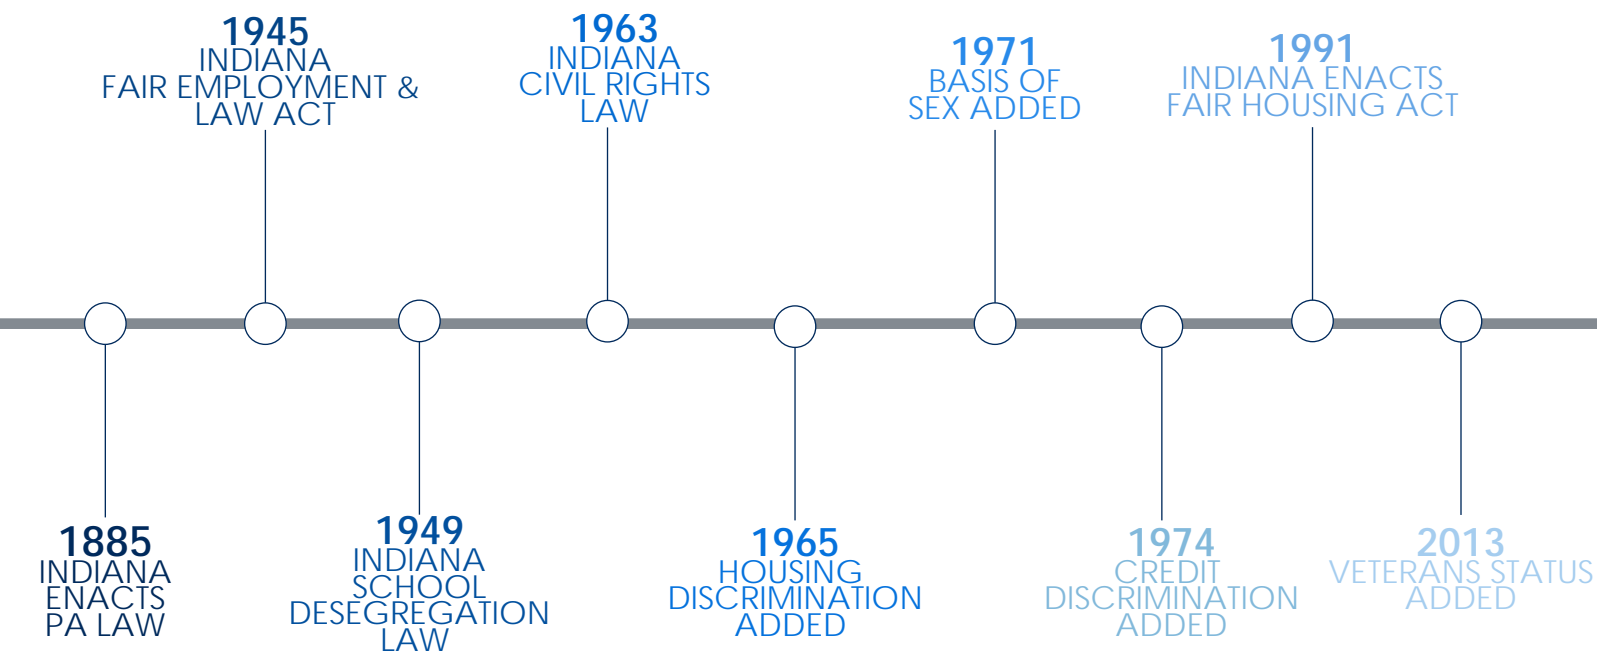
1945
INDIANA
FAIR EMPLOYMENT &
LAW ACT

1963
INDIANA
CIVIL RIGHTS
LAW

1971
BASIS OF
SEX ADDED

1991
INDIANA ENACTS
FAIR HOUSING ACT

1885
INDIANA
ENACTS
PA LAW

1949
INDIANA
SCHOOL
DESEGREGATION
LAW

1965
HOUSING
DISCRIMINATION
ADDED

1974
CREDIT
DISCRIMINATION
ADDED

2013
VETERANS STATUS
ADDED